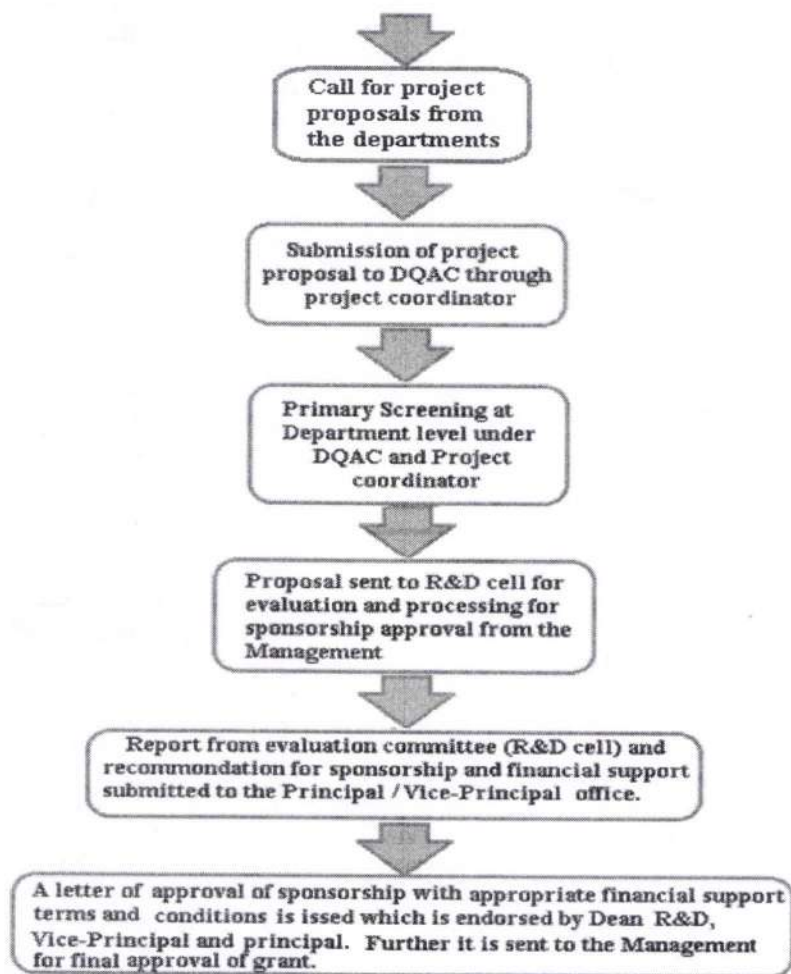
Call for project proposals from the departments

Submission of project proposal to DQAC through project coordinator

Primary Screening at Department level under DQAC and Project coordinator

Proposal sent to R&D cell for evaluation and processing for sponsorship approval from the Management

Report from evaluation committee (R&D cell) and recommondation for sponsorship and financial support submitted to the Principal / Vice-Principal office.

A letter of approval of sponsorship with appropriate financial support terms and conditions is issed which is endorsed by Dean R&D, Vice-Principal and principal. Further it is sent to the Management for final approval of grant.